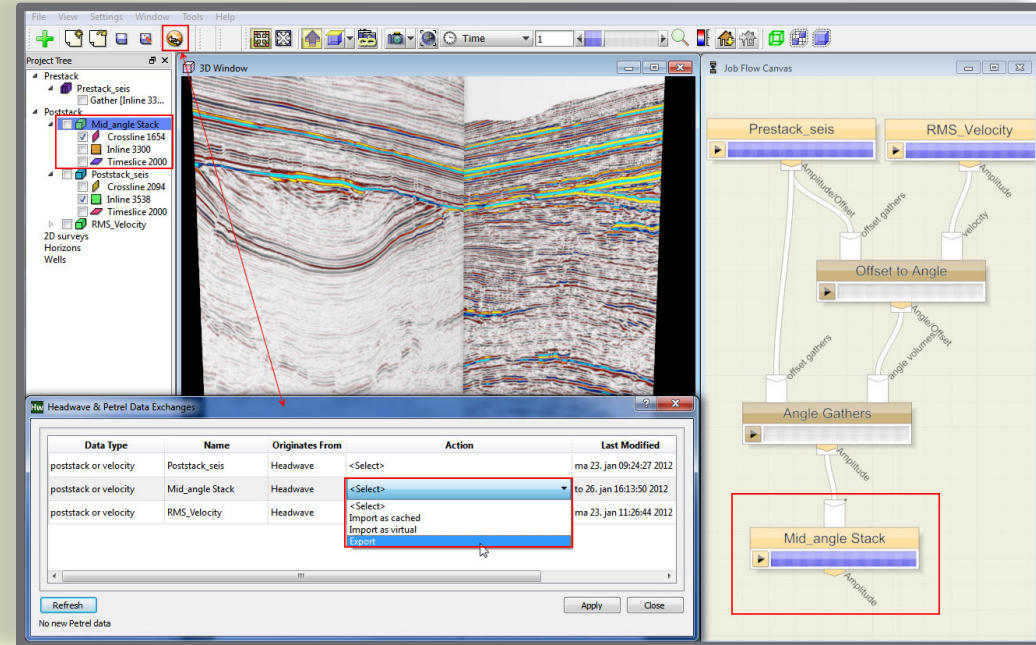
File View Settings Window Tools Help

Time 1

Project Tree
Prestack
Prestack_seis
Gather [Inline 33...
Poststack
Mid_angle Stack
Crossline 1654
Inline 3300
Timeslice 2000
Poststack_seis
Crossline 2094
Inline 3538
Timeslice 2000
RMS_Velocity
2D surveys
Horizons
Wells

3D Window

Job Flow Canvas

Prestack_seis
RMS_Velocity
Amplitude/Offset
offset gathers
Amplitude
Velocity
Offset to Angle
Angle/Offset
offset gathers
angle volumes/Offset
Angle Gathers
Amplitude
Mid_angle Stack
Amplitude

Headwave & Petrel Data Exchanges

| Data Type | Name | Originates From | Action | Last Modified |
|---|---|---|---|---|
| poststack or velocity | Poststack_seis | Headwave | <Select> | ma 23. jan 09:24:27 2012 |
| poststack or velocity | Mid_angle Stack | Headwave | <Select> | to 26. jan 16:13:50 2012 |
| poststack or velocity | RMS_Velocity | Headwave | | ma 23. jan 11:26:44 2012 |

<Select>
Import as cached
Import as virtual
Export

Refresh
Apply
Close
No new Petrel data